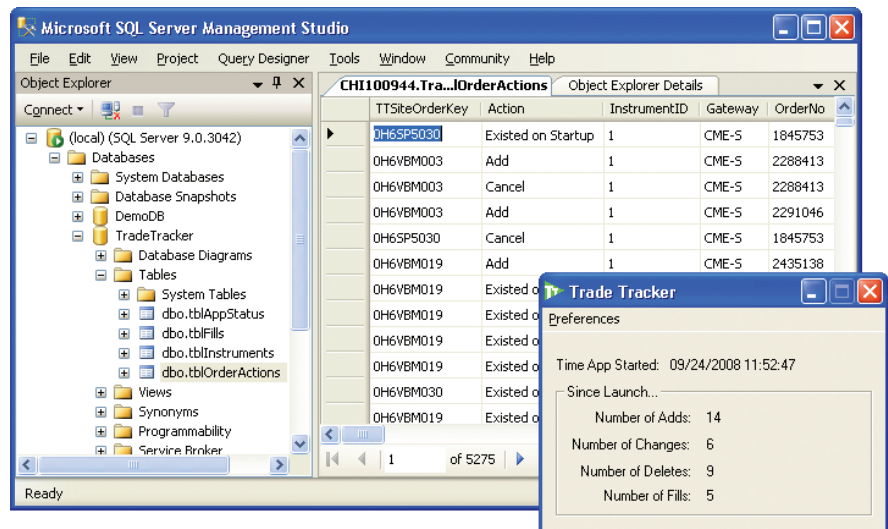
Microsoft SQL Server Management Studio

File Edit View Project Query Designer Tools Window Community Help

Object Explorer

Connect

(local) (SQL Server 9.0.3042)
Databases
System Databases
Database Snapshots
DemoDB
TradeTracker
Database Diagrams
Tables
System Tables
dbo.tblAppStatus
dbo.tblFills
dbo.tblInstruments
dbo.tblOrderActions
Views
Synonyms
Programmability
Service Broker

CHI100944.Tra...lOrderActions
Object Explorer Details

| TTSiteOrderKey | Action | InstrumentID | Gateway | OrderNo |
|---|---|---|---|---|
| 0H6SP5030 | Existed on Startup | 1 | CME-S | 1845753 |
| 0H6VBM003 | Add | 1 | CME-S | 2288413 |
| 0H6VBM003 | Cancel | 1 | CME-S | 2288413 |
| 0H6VBM003 | Add | 1 | CME-S | 2291046 |
| 0H6SP5030 | Cancel | 1 | CME-S | 1845753 |
| 0H6VBM019 | Add | 1 | CME-S | 2435138 |
| 0H6VBM019 | Existed o | | | |
| 0H6VBM019 | Existed o | | | |
| 0H6VBM019 | Existed o | | | |
| 0H6VBM019 | Existed o | | | |
| 0H6VBM030 | Existed o | | | |
| 0H6VBM019 | Existed o | | | |

1 of 5275

Ready

Trade Tracker

Preferences

Time App Started: 09/24/2008 11:52:47

Since Launch...
Number of Adds: 14
Number of Changes: 6
Number of Deletes: 9
Number of Fills: 5